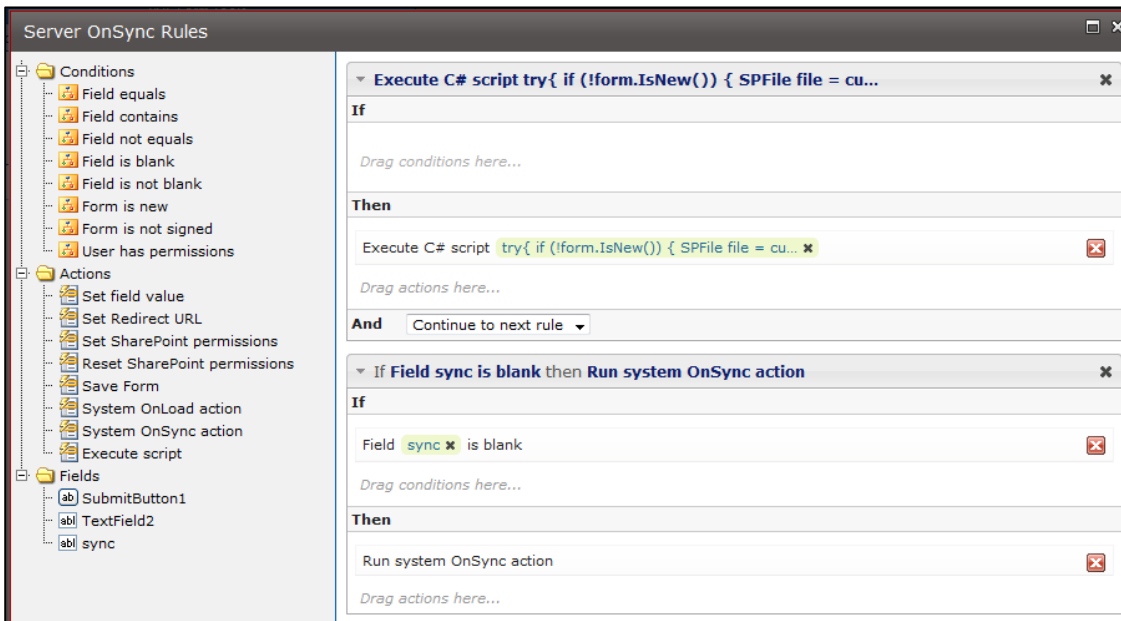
Server OnSync Rules

Conditions
Field equals
Field contains
Field not equals
Field is blank
Field is not blank
Form is new
Form is not signed
User has permissions
Actions
Set field value
Set Redirect URL
Set SharePoint permissions
Reset SharePoint permissions
Save Form
System OnLoad action
System OnSync action
Execute script
Fields
ab SubmitButton1
abl TextField2
abl sync

Execute C# script try{ if (!form.IsNew()) { SPFile file = cu...
If
Drag conditions here...
Then
Execute C# script try{ if (!form.IsNew()) { SPFile file = cu...
Drag actions here...
And Continue to next rule

If Field sync is blank then Run system OnSync action
If
Field sync is blank
Drag conditions here...
Then
Run system OnSync action
Drag actions here...